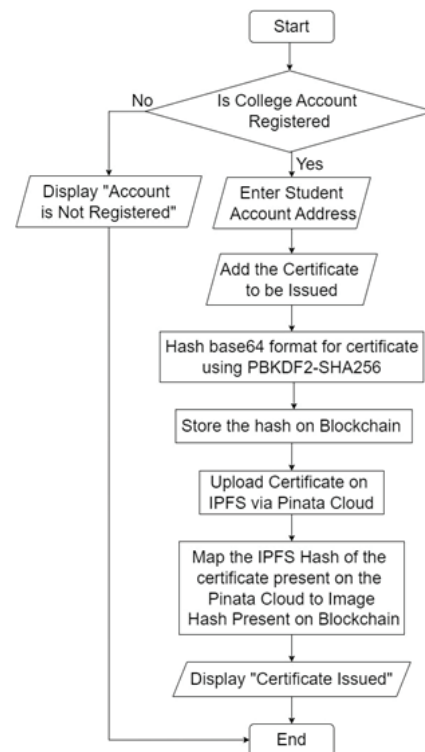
Start

Is College Account Registered

No

Yes

Display "Account is Not Registered"

Enter Student Account Address

Add the Certificate to be Issued

Hash base64 format for certificate using PBKDF2-SHA256

Store the hash on Blockchain

Upload Certificate on IPFS via Pinata Cloud

Map the IPFS Hash of the certificate present on the Pinata Cloud to Image Hash Present on Blockchain

Display "Certificate Issued"

End